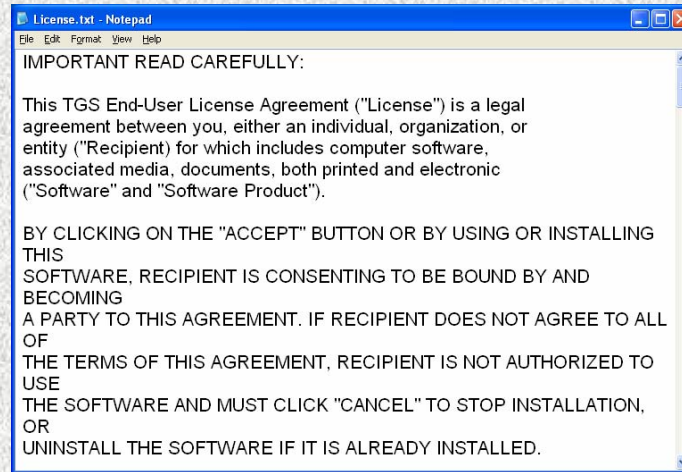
License.txt - Notepad
File Edit Format View Help

IMPORTANT READ CAREFULLY:

This TGS End-User License Agreement ("License") is a legal agreement between you, either an individual, organization, or entity ("Recipient") for which includes computer software, associated media, documents, both printed and electronic ("Software" and "Software Product").

BY CLICKING ON THE "ACCEPT" BUTTON OR BY USING OR INSTALLING THIS
SOFTWARE, RECIPIENT IS CONSENTING TO BE BOUND BY AND BECOMING
A PARTY TO THIS AGREEMENT. IF RECIPIENT DOES NOT AGREE TO ALL OF
THE TERMS OF THIS AGREEMENT, RECIPIENT IS NOT AUTHORIZED TO USE
THE SOFTWARE AND MUST CLICK "CANCEL" TO STOP INSTALLATION, OR
UNINSTALL THE SOFTWARE IF IT IS ALREADY INSTALLED.